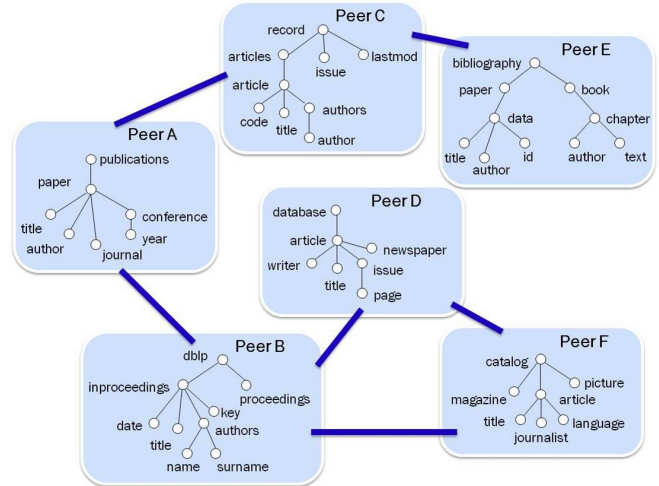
Peer C
record
articles
issue
lastmod
article
code
title
authors
author

Peer E
bibliography
paper
book
data
chapter
title
author
id
author
text

Peer A
publications
paper
title
author
journal
conference
year

Peer D
database
article
newspaper
writer
title
issue
page

Peer B
dblp
inproceedings
proceedings
date
title
key
authors
name
surname

Peer F
catalog
picture
magazine
article
title
journalist
language